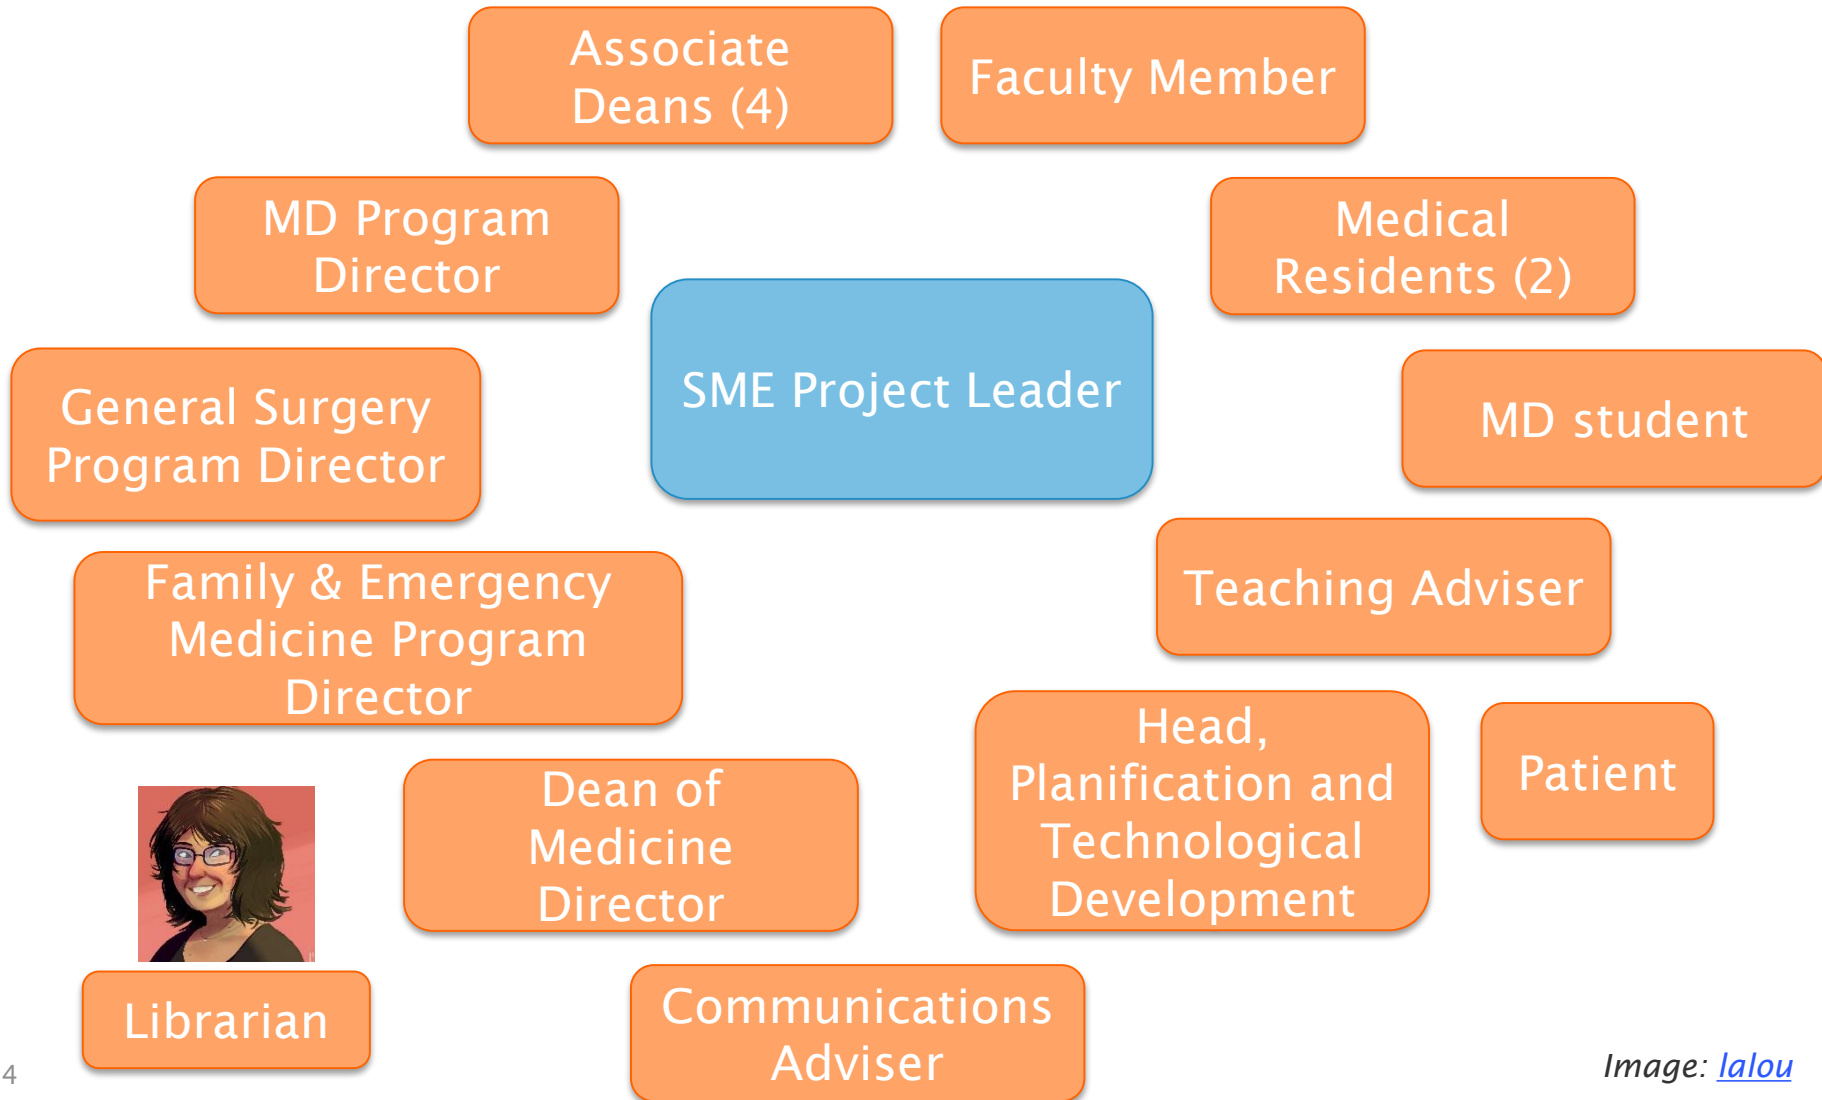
Associate Deans (4)

Faculty Member

MD Program Director

Medical Residents (2)

SME Project Leader

General Surgery Program Director

MD student

Teaching Adviser

Family & Emergency Medicine Program Director

Head, Planification and Technological Development

Patient

Dean of Medicine Director

Librarian

Communications Adviser

4

Image: lalou